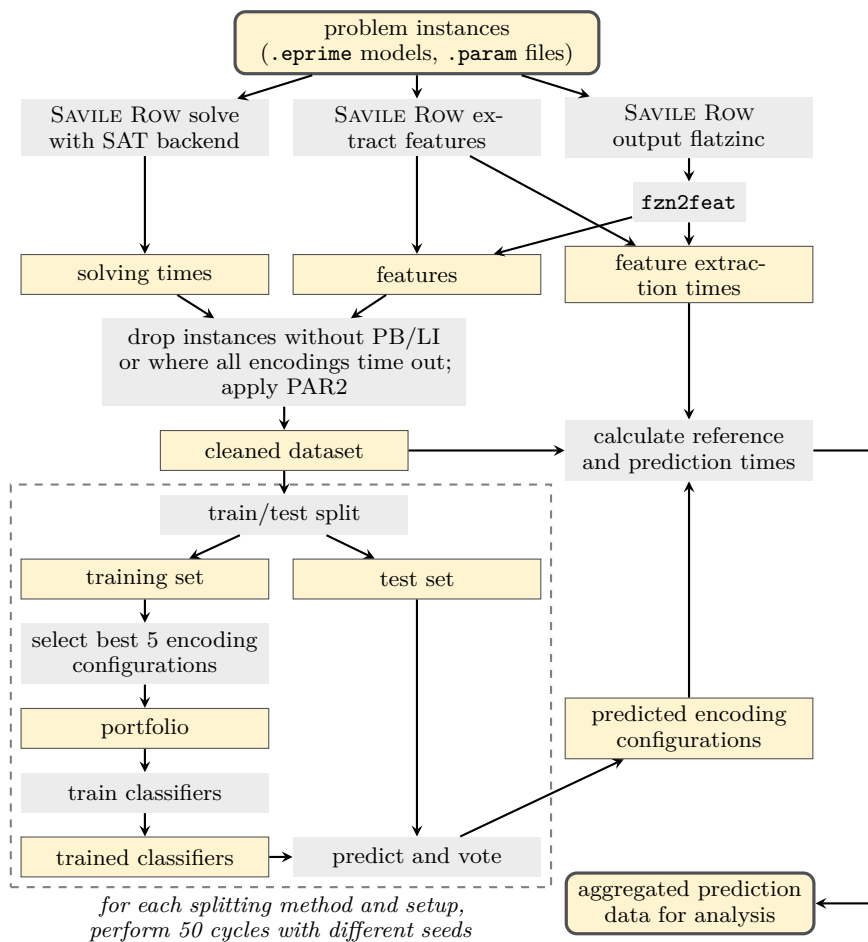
problem instances (.eprime models, .param files)

Savile Row solve with SAT backend

Savile Row extract features

Savile Row output flatzinc

fzn2feat

solving times

features

feature extraction times

drop instances without PB/LI or where all encodings time out; apply PAR2

cleaned dataset

calculate reference and prediction times

train/test split

training set

test set

select best 5 encoding configurations

portfolio

train classifiers

trained classifiers

predict and vote

predicted encoding configurations

aggregated prediction data for analysis

for each splitting method and setup, perform 50 cycles with different seeds